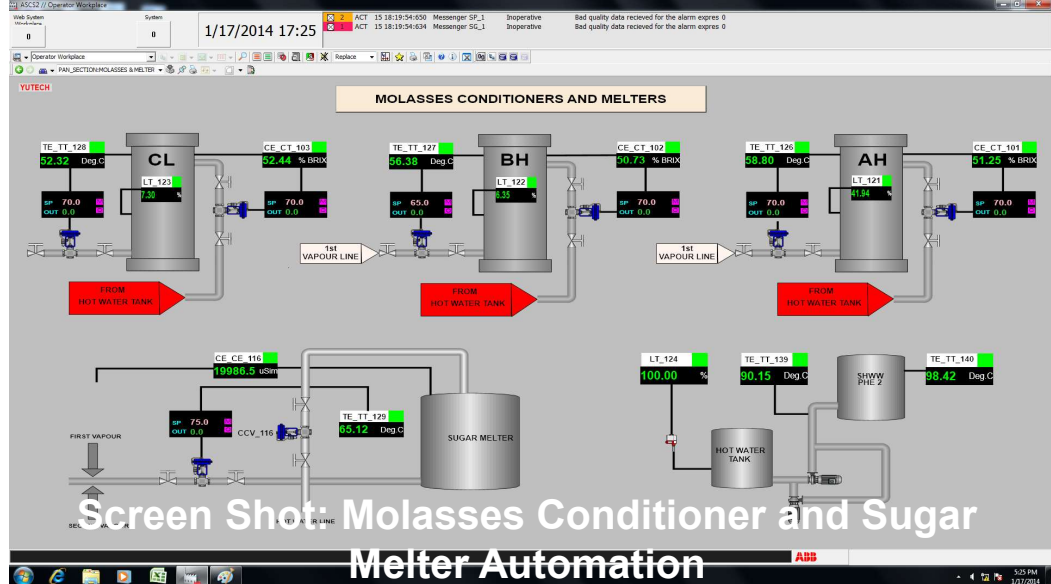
ASCS2 // Operator Workplace

Web System Workplace
0

System
0

1/17/2014 17:25

2 ACT 15 18:19:54:650 Messenger SP_1 Inoperative Bad quality data recieved for the alarm expres 0
1 ACT 15 18:19:54:634 Messenger SG_1 Inoperative Bad quality data recieved for the alarm expres 0

Operator Workplace
Replace
PAN_SECTION:MOLASSES & MELTER

YUTECH

MOLASSES CONDITIONERS AND MELTERS

TE_TT_128
52.32 Deg.C

CL

CE_CT_103
52.44 % BRIX

LT_123
7.30 %

SP 70.0
OUT 0.0

SP 70.0
OUT 0.0

FROM HOT WATER TANK

TE_TT_127
56.38 Deg.C

BH

CE_CT_102
50.73 % BRIX

LT_122
8.35 %

SP 65.0
OUT 0.0

SP 70.0
OUT 0.0

1st VAPOUR LINE

FROM HOT WATER TANK

TE_TT_126
58.80 Deg.C

AH

CE_CT_101
51.25 % BRIX

LT_121
41.94 %

SP 70.0
OUT 0.0

SP 70.0
OUT 0.0

1st VAPOUR LINE

FROM HOT WATER TANK

CE_CE_116
19986.5 uSim

SP 75.0
OUT 0.0

CCV_116

TE_TT_129
65.12 Deg.C

SUGAR MELTER

FIRST VAPOUR

SECOND VAPOUR

LT_124
100.00 %

TE_TT_139
90.15 Deg.C

SHWW PHE 2

TE_TT_140
98.42 Deg.C

HOT WATER TANK

Screen Shot: Molasses Conditioner and Sugar Melter Automation

ABB

5:25 PM
1/17/2014